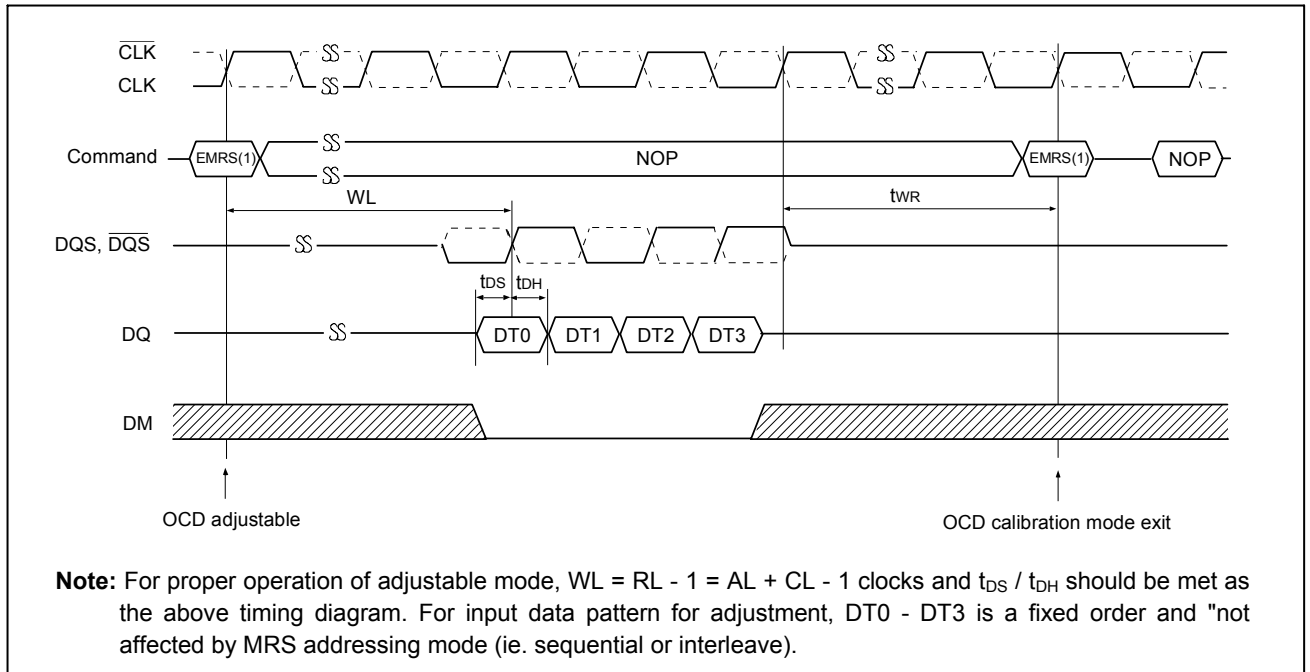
$\overline{CLK}$
CLK

Command EMRS(1) NOP EMRS(1) NOP

WL $t_{WR}$

DQS, $\overline{DQS}$

$t_{DS}$ $t_{DH}$

DQ DT0 DT1 DT2 DT3

DM

OCD adjustable

OCD calibration mode exit

**Note:** For proper operation of adjustable mode, WL = RL - 1 = AL + CL - 1 clocks and $t_{DS}$ / $t_{DH}$ should be met as the above timing diagram. For input data pattern for adjustment, DT0 - DT3 is a fixed order and "not affected by MRS addressing mode (ie. sequential or interleave).